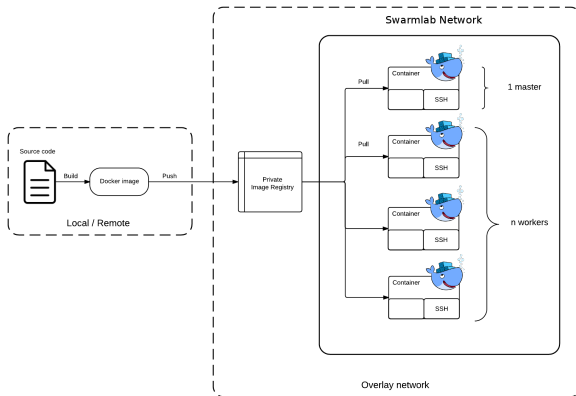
Swarmlab Network

Source code

Build

Docker image

Push

Local / Remote

Private Image Registry

Pull

Container

SSH

1 master

Pull

Container

SSH

Container

SSH

n workers

Container

SSH

Overlay network